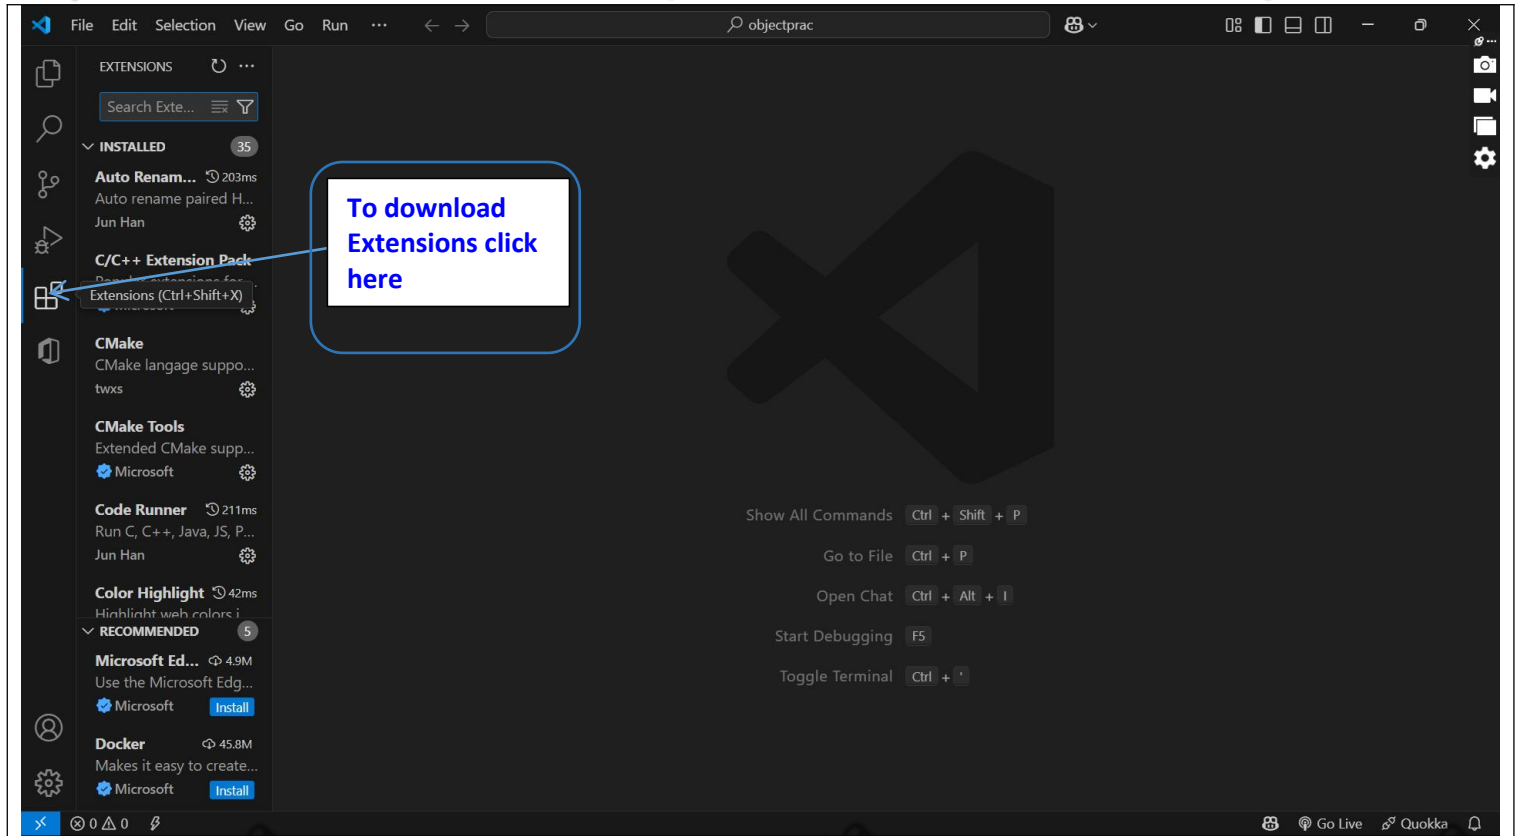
File Edit Selection View Go Run ···

objectprac

EXTENSIONS

Search Exte...

INSTALLED 35

Auto Renam... 203ms
Auto rename paired H...
Jun Han

C/C++ Extension Pack
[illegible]

Extensions (Ctrl+Shift+X)

CMake
CMake langage suppo...
twxs

CMake Tools
Extended CMake supp...
Microsoft

Code Runner 211ms
Run C, C++, Java, JS, P...
Jun Han

Color Highlight 42ms
Highlight web colors i...

RECOMMENDED 5

Microsoft Ed... 4.9M
Use the Microsoft Edg...
Microsoft Install

Docker 45.8M
Makes it easy to create...
Microsoft Install

To download Extensions click here

Show All Commands Ctrl + Shift + P

Go to File Ctrl + P

Open Chat Ctrl + Alt + I

Start Debugging F5

Toggle Terminal Ctrl + '

0 0

Go Live Quokka